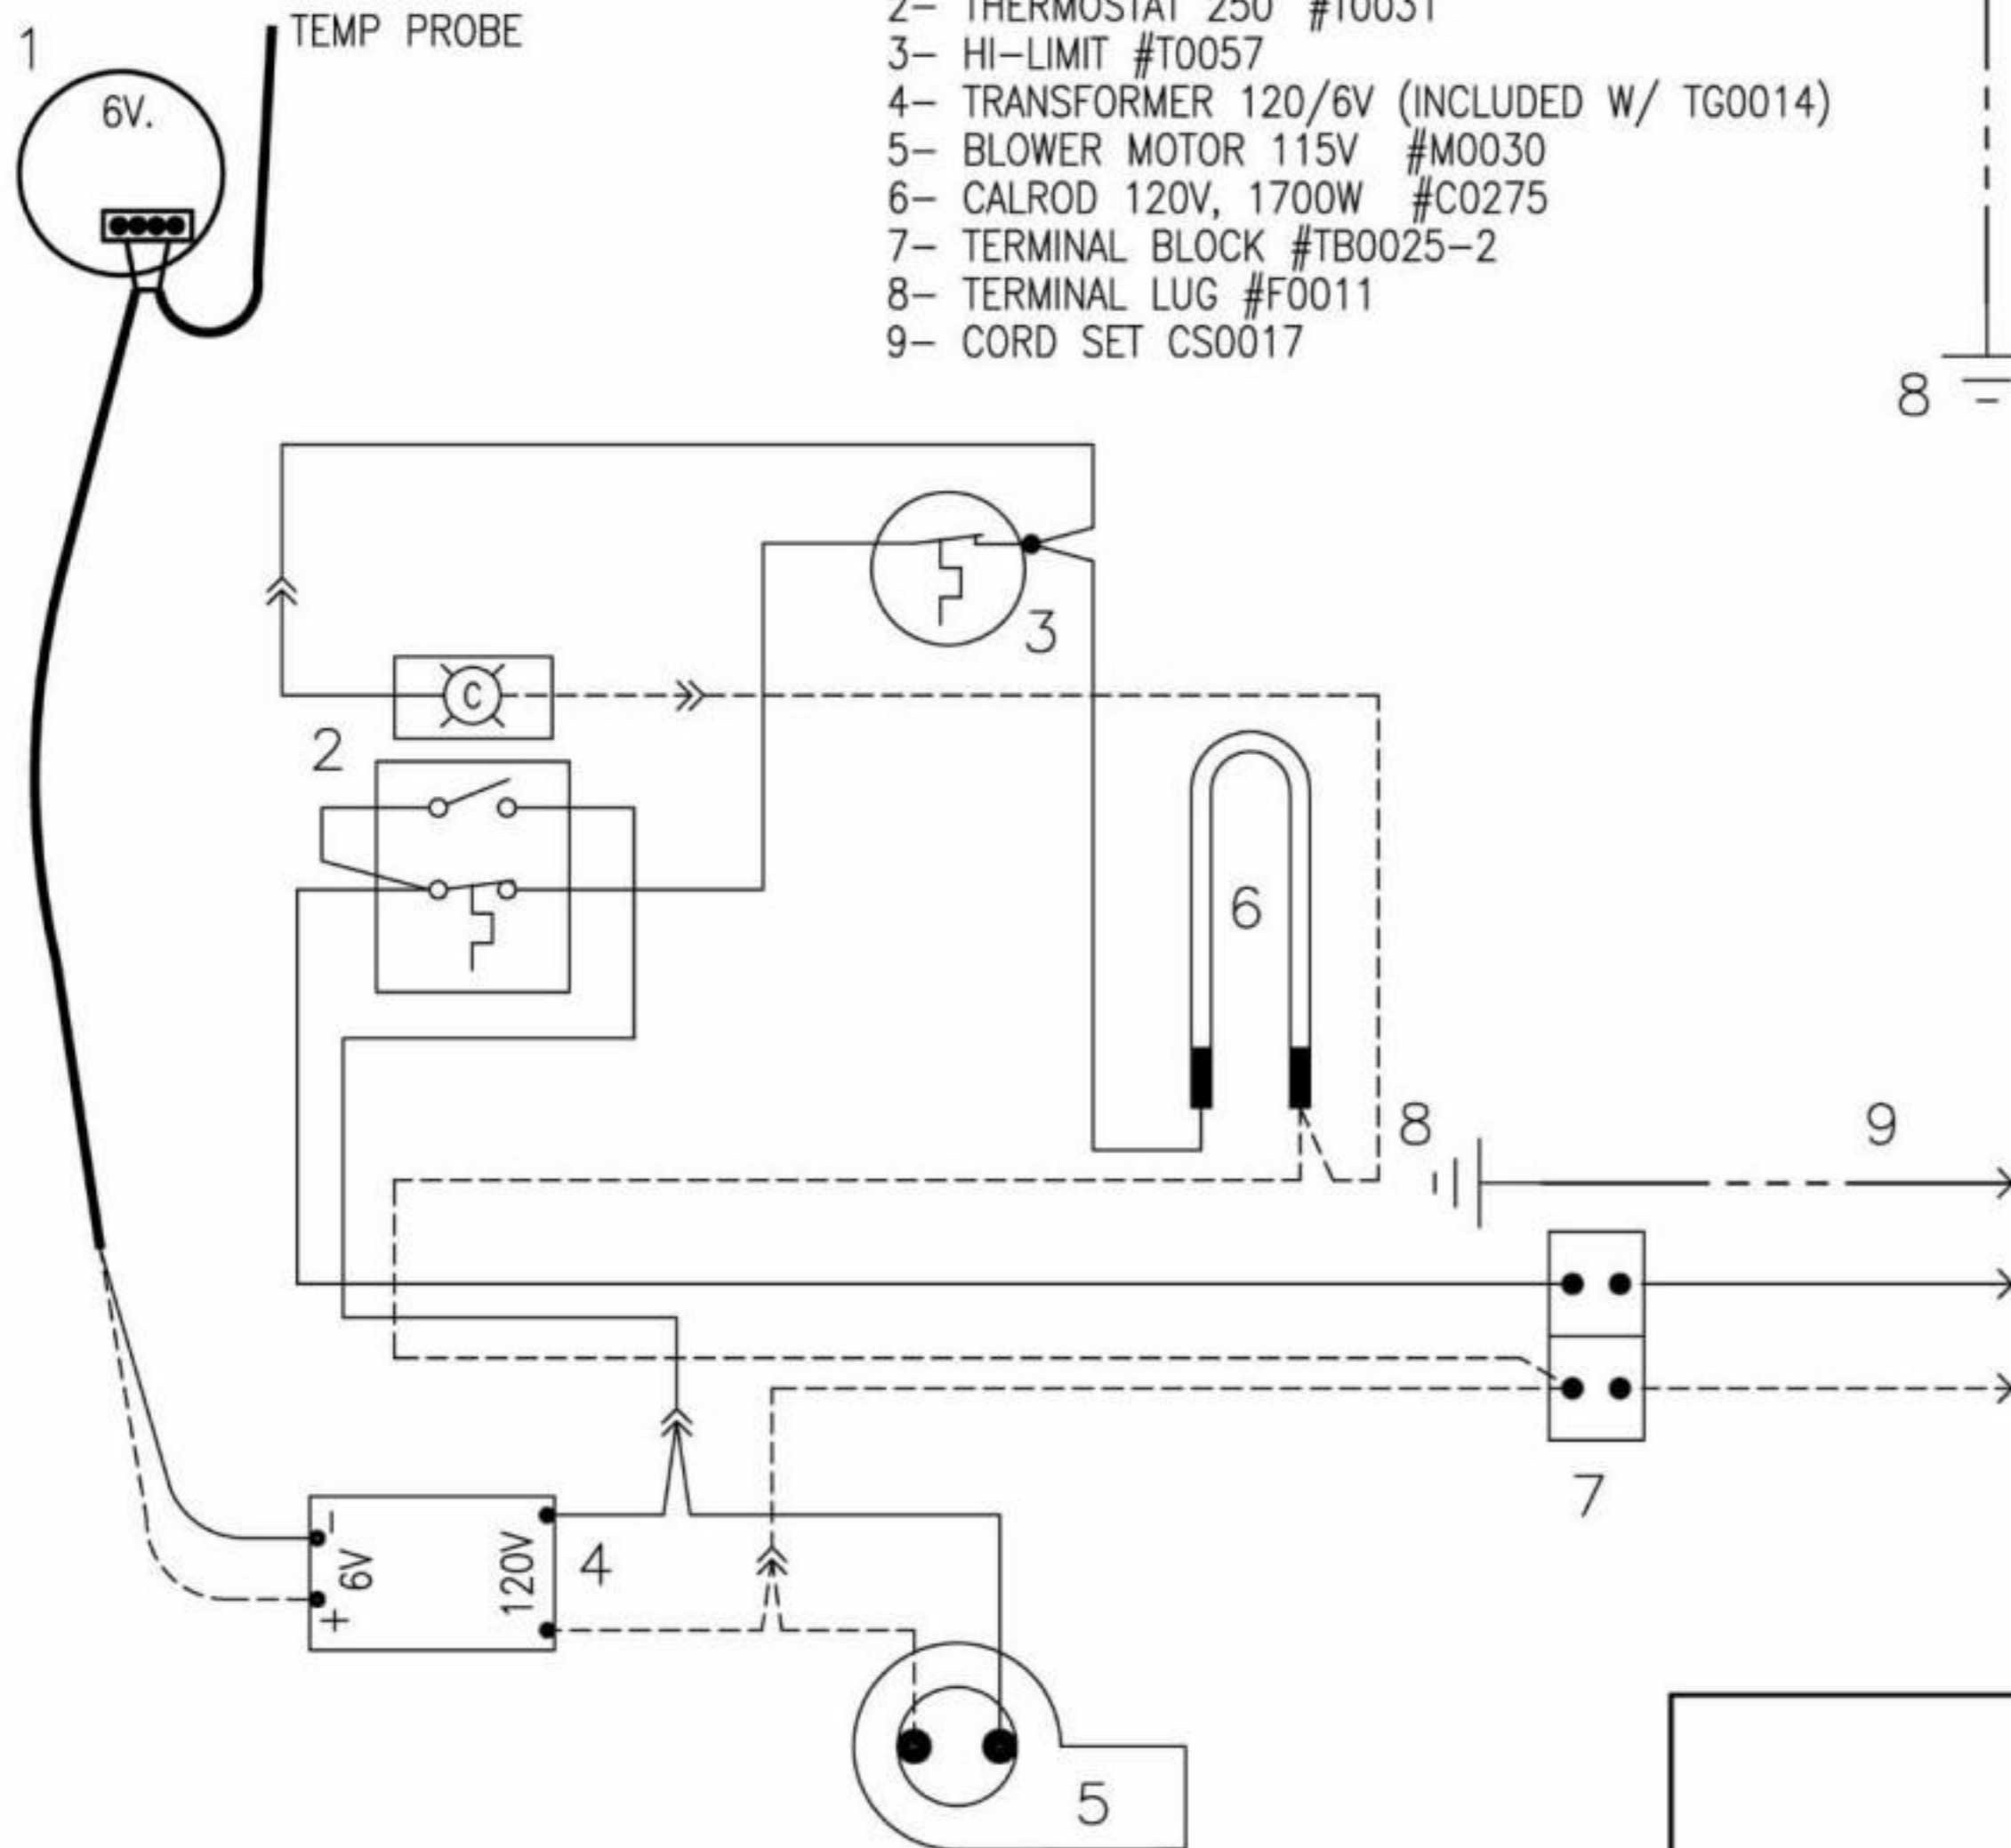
1
TEMP PROBE
6V.
2– THERMOSTAT 250° #T0031
3– HI–LIMIT #T0057
4– TRANSFORMER 120/6V (INCLUDED W/ TG0014)
5– BLOWER MOTOR 115V #M0030
6– CALROD 120V, 1700W #C0275
7– TERMINAL BLOCK #TB0025–2
8– TERMINAL LUG #F0011
9– CORD SET CS0017
8
3
C
2
6
8
9
7
4
$-$
6V
+
120V
5